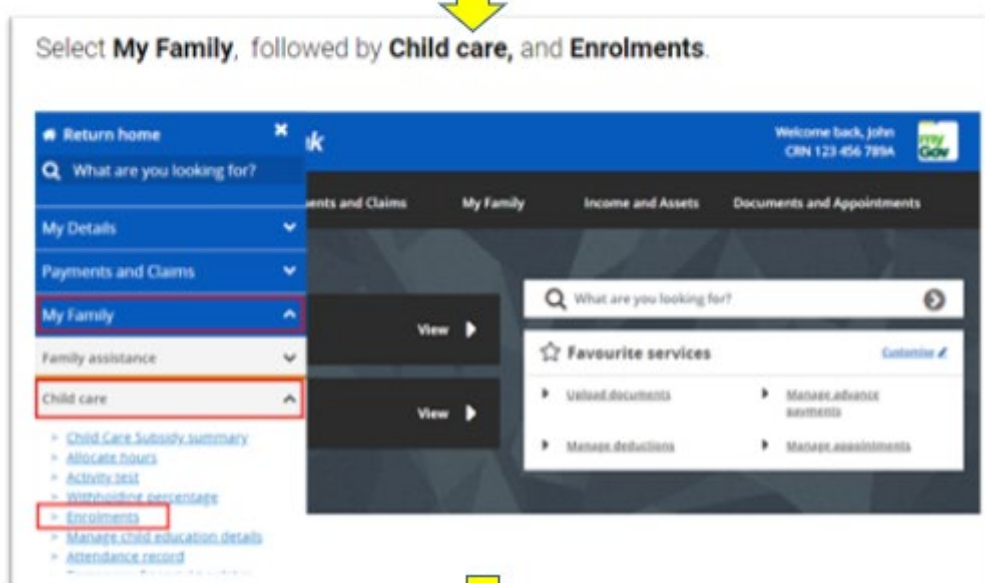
Select **My Family**, followed by **Child care,** and **Enrolments**.

Return home
What are you looking for?
My Details
Payments and Claims
My Family
Family assistance
Child care
Child Care Subsidy summary
Allocate hours
Activity test
Withholding percentage
Enrolments
Manage child education details
Attendance record

k
Welcome back, John
CRN 123 456 789A
my Gov
ents and Claims
My Family
Income and Assets
Documents and Appointments
View
View
What are you looking for?
Favourite services
Customise
Upload documents
Manage advance payments
Manage deductions
Manage appointments